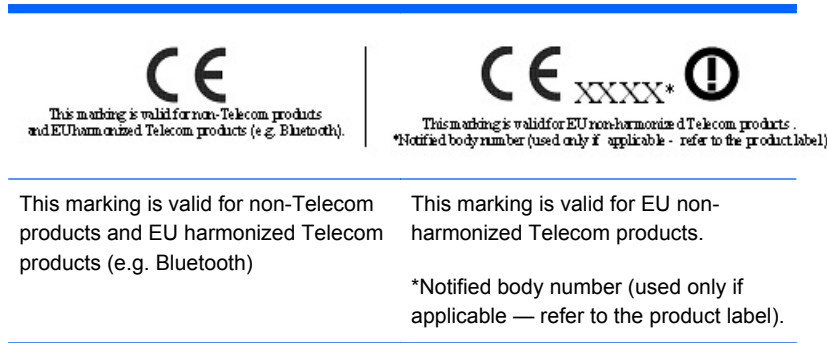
CE
This marking is valid for non-Telecom products and EU harmonized Telecom products (e.g. Bluetooth).

CE XXXX* ⓘ
This marking is valid for EU non-harmonized Telecom products .
*Notified body number (used only if applicable - refer to the product label)

| This marking is valid for non-Telecom products and EU harmonized Telecom products (e.g. Bluetooth) | This marking is valid for EU non-harmonized Telecom products.<br><br>*Notified body number (used only if applicable — refer to the product label). |
|---|---|